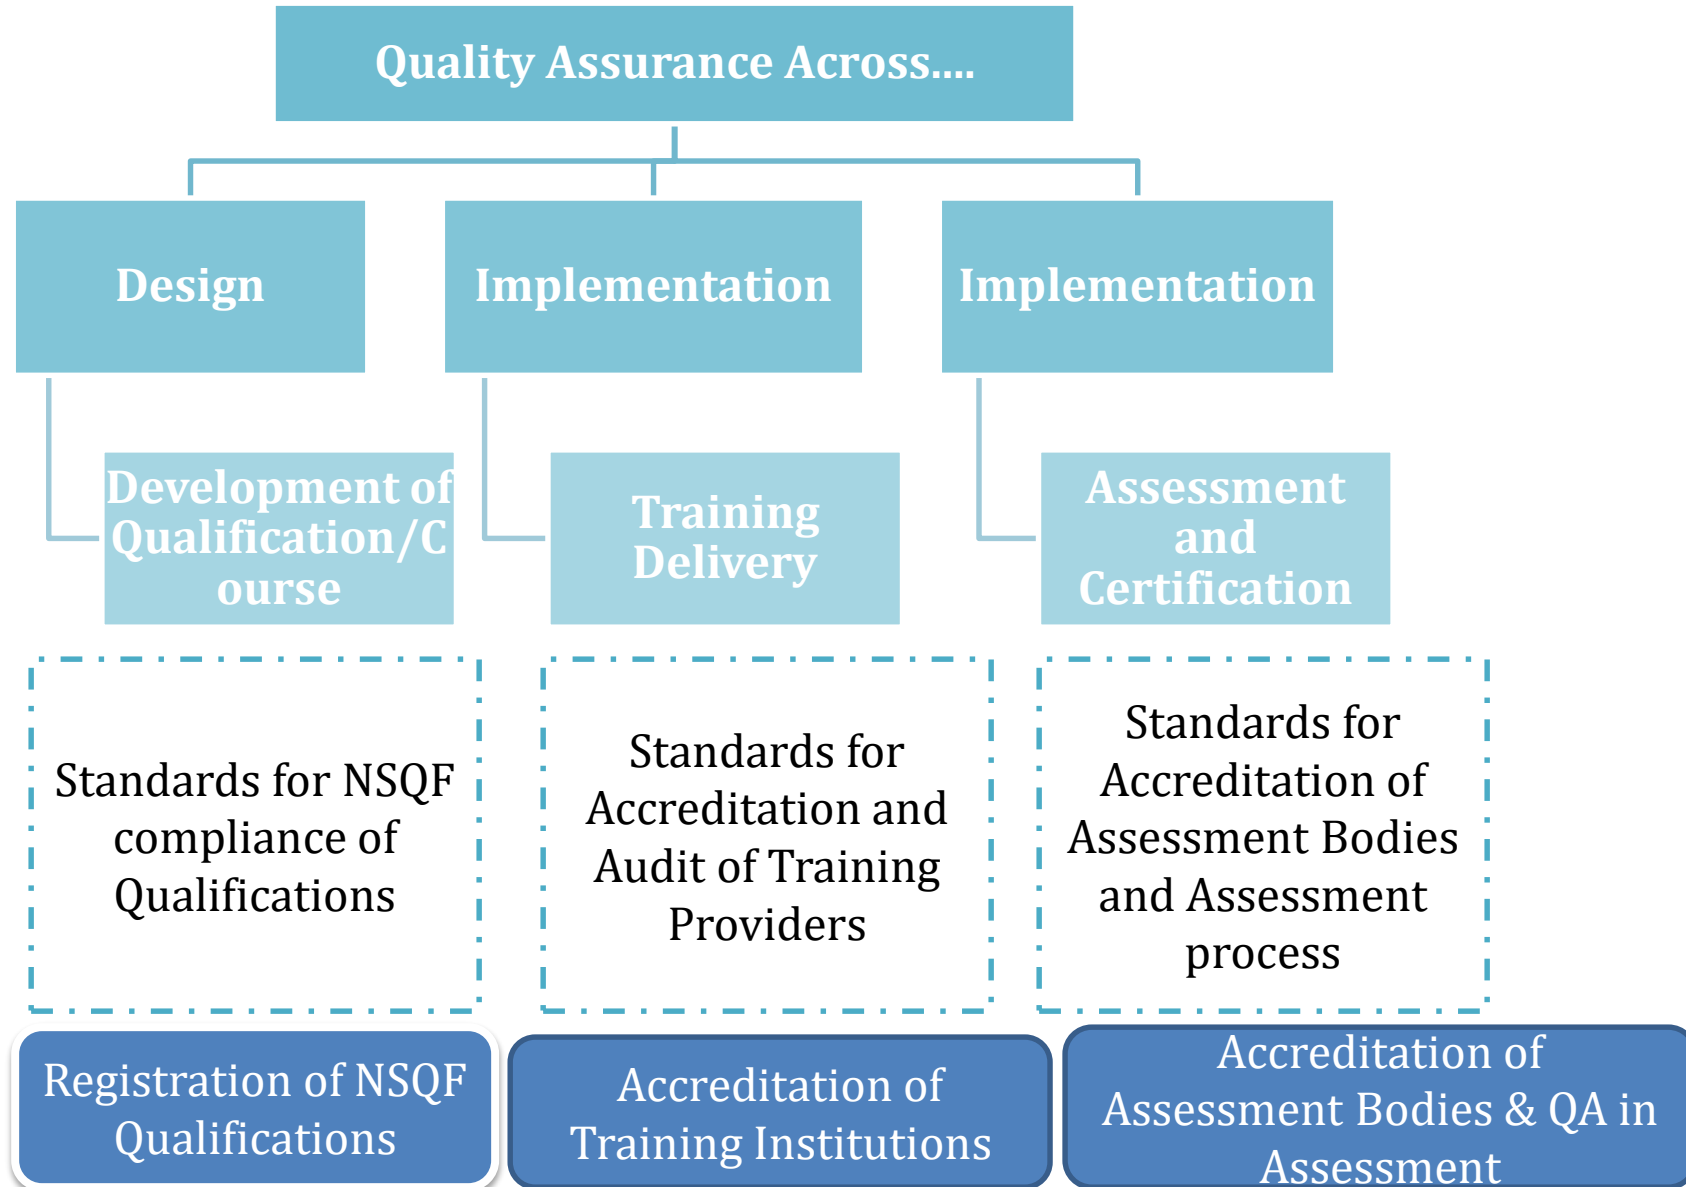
Quality Assurance Across....

Design

Implementation

Implementation

Development of Qualification/Course

Training Delivery

Assessment and Certification

Standards for NSQF compliance of Qualifications

Standards for Accreditation and Audit of Training Providers

Standards for Accreditation of Assessment Bodies and Assessment process

Registration of NSQF Qualifications

Accreditation of Training Institutions

Accreditation of Assessment Bodies & QA in Assessment